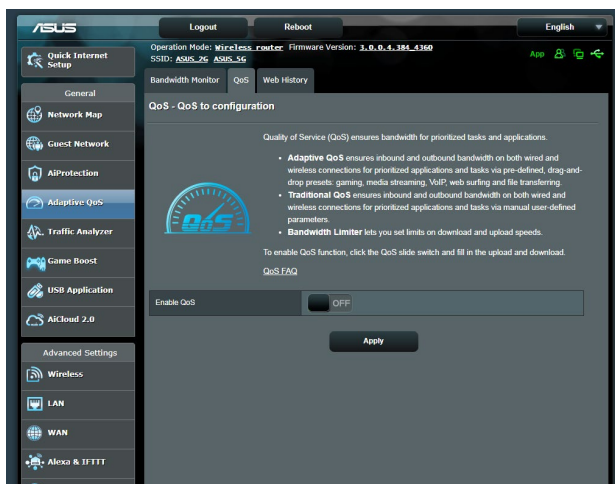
ASUS

Logout

Reboot

English

Quick Internet Setup

Operation Mode: Wireless router Firmware Version: 3.0.0.4.384_4360
SSID: ASUS_2G ASUS_5G

App

General

Network Map

Guest Network

AiProtection

Adaptive QoS

Traffic Analyzer

Game Boost

USB Application

AiCloud 2.0

Advanced Settings

Wireless

LAN

WAN

Alexa & IFTTT

Bandwidth Monitor QoS Web History

QoS - QoS to configuration

QoS

Quality of Service (QoS) ensures bandwidth for prioritized tasks and applications.

- **Adaptive QoS** ensures inbound and outbound bandwidth on both wired and wireless connections for prioritized applications and tasks via pre-defined, drag-and-drop presets: gaming, media streaming, VoIP, web surfing and file transferring.
- **Traditional QoS** ensures inbound and outbound bandwidth on both wired and wireless connections for prioritized applications and tasks via manual user-defined parameters.
- **Bandwidth Limiter** lets you set limits on download and upload speeds.

To enable QoS function, click the QoS slide switch and fill in the upload and download.

QoS FAQ

Enable QoS OFF

Apply